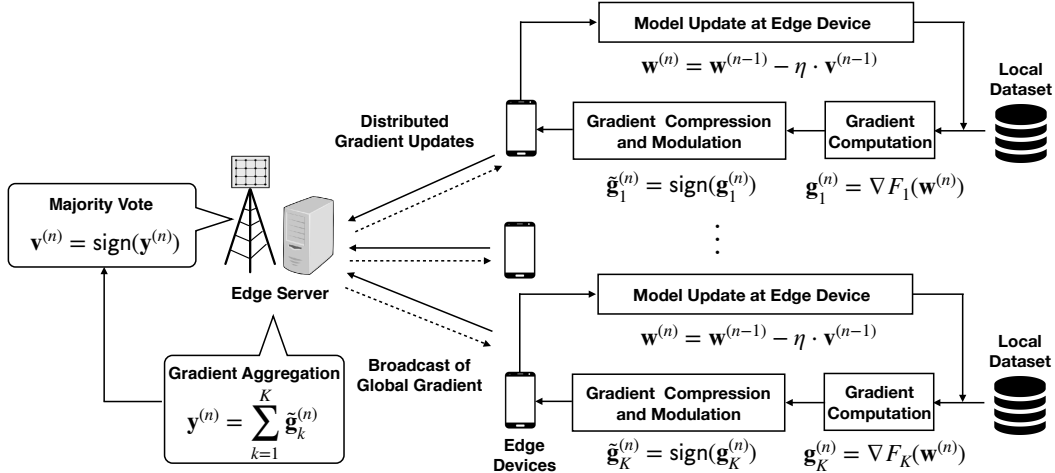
Model Update at Edge Device

$\mathbf{w}^{(n)} = \mathbf{w}^{(n-1)} - \eta \cdot \mathbf{v}^{(n-1)}$

Local Dataset

Distributed Gradient Updates

Gradient Compression and Modulation

Gradient Computation

$\tilde{\mathbf{g}}_1^{(n)} = \text{sign}(\mathbf{g}_1^{(n)})$

$\mathbf{g}_1^{(n)} = \nabla F_1(\mathbf{w}^{(n)})$

Majority Vote

$\mathbf{v}^{(n)} = \text{sign}(\mathbf{y}^{(n)})$

Edge Server

Model Update at Edge Device

$\mathbf{w}^{(n)} = \mathbf{w}^{(n-1)} - \eta \cdot \mathbf{v}^{(n-1)}$

Local Dataset

Gradient Aggregation

$\mathbf{y}^{(n)} = \sum_{k=1}^{K} \tilde{\mathbf{g}}_k^{(n)}$

Broadcast of Global Gradient

Gradient Compression and Modulation

Gradient Computation

Edge Devices

$\tilde{\mathbf{g}}_K^{(n)} = \text{sign}(\mathbf{g}_K^{(n)})$

$\mathbf{g}_K^{(n)} = \nabla F_K(\mathbf{w}^{(n)})$